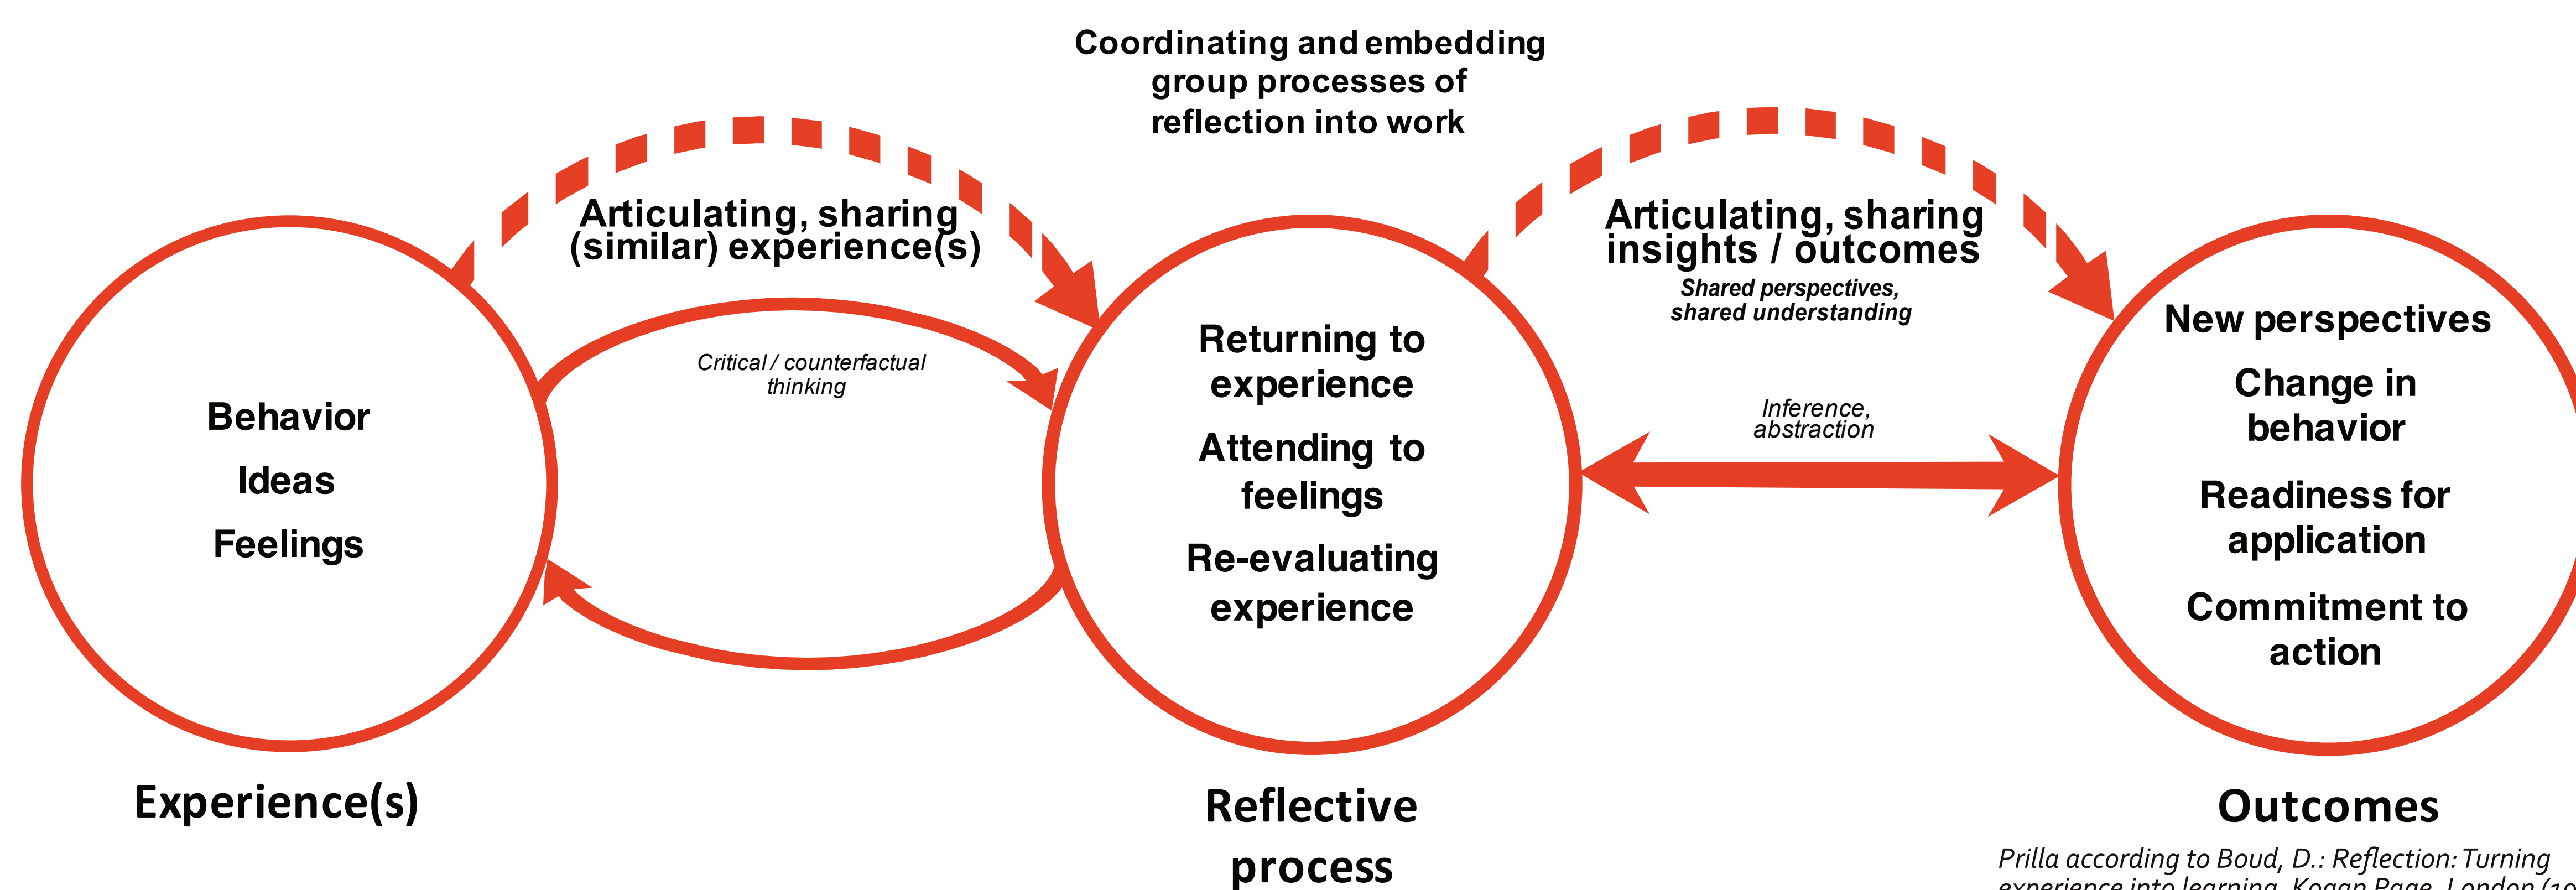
Coordinating and embedding group processes of reflection into work

Articulating, sharing (similar) experience(s)

Articulating, sharing insights / outcomes

Shared perspectives, shared understanding

Critical / counterfactual thinking

Behavior

Ideas

Feelings

Returning to experience

Attending to feelings

Re-evaluating experience

Inference, abstraction

New perspectives

Change in behavior

Readiness for application

Commitment to action

Experience(s)

Reflective process

Outcomes

Prilla according to Boud, D.: Reflection: Turning experience into learning. Kogan Page, London (19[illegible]